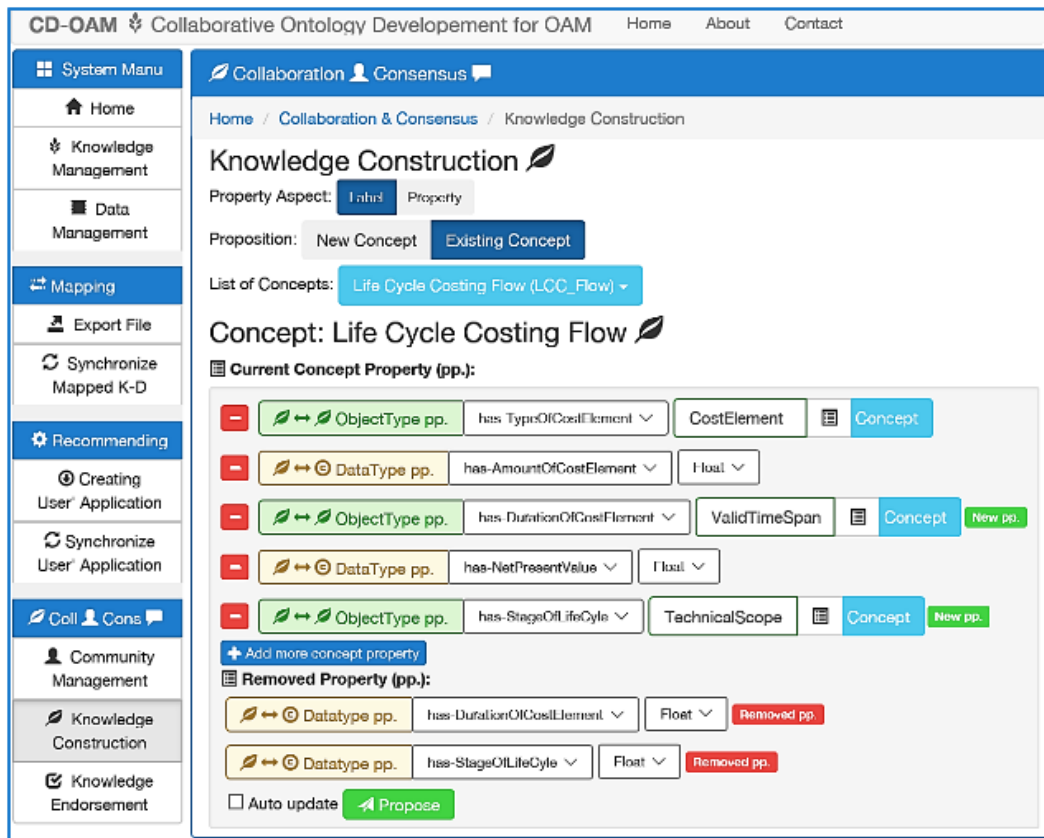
CD-OAM Collaborative Ontology Developement for OAM Home About Contact

System Manu
Home
Knowledge Management
Data Management

Mapping
Export File
Synchronize Mapped K-D

Recommending
Creating User' Application
Synchronize User' Application

Coll Cons
Community Management
Knowledge Construction
Knowledge Endorsement

Collaboration Consensus

Home / Collaboration & Consensus / Knowledge Construction

Knowledge Construction

Property Aspect: Label Property

Proposition: New Concept Existing Concept

List of Concepts: Life Cycle Costing Flow (LCC_Flow)

Concept: Life Cycle Costing Flow

Current Concept Property (pp.):

| | | | | |
|---|---|---|---|---|
| − | ObjectType pp. | has-TypeOfCostElement | CostElement | Concept |
| − | DataType pp. | has-AmountOfCostElement | Float | |
| − | ObjectType pp. | has-DurationOfCostElement | ValidTimeSpan | Concept New pp. |
| − | DataType pp. | has-NetPresentValue | Float | |
| − | ObjectType pp. | has-StageOfLifeCyle | TechnicalScope | Concept New pp. |

Add more concept property

Removed Property (pp.):

| | | | |
|---|---|---|---|
| Datatype pp. | has-DurationOfCostElement | Float | Removed pp. |
| Datatype pp. | has-StageOfLifeCyle | Float | Removed pp. |

Auto update Propose